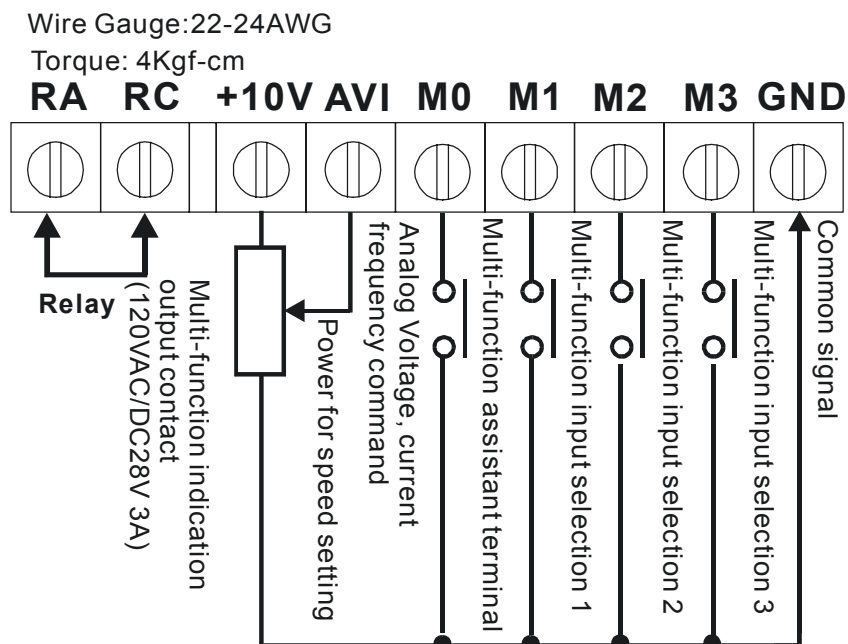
Wire Gauge:22-24AWG
Torque: 4Kgf-cm

RA RC +10V AVI M0 M1 M2 M3 GND

Relay

Multi-function indication output contact (120VAC/DC28V 3A)

Power for speed setting

Analog Voltage, current frequency command

Multi-function assistant terminal

Multi-function input selection 1

Multi-function input selection 2

Multi-function input selection 3

Common signal